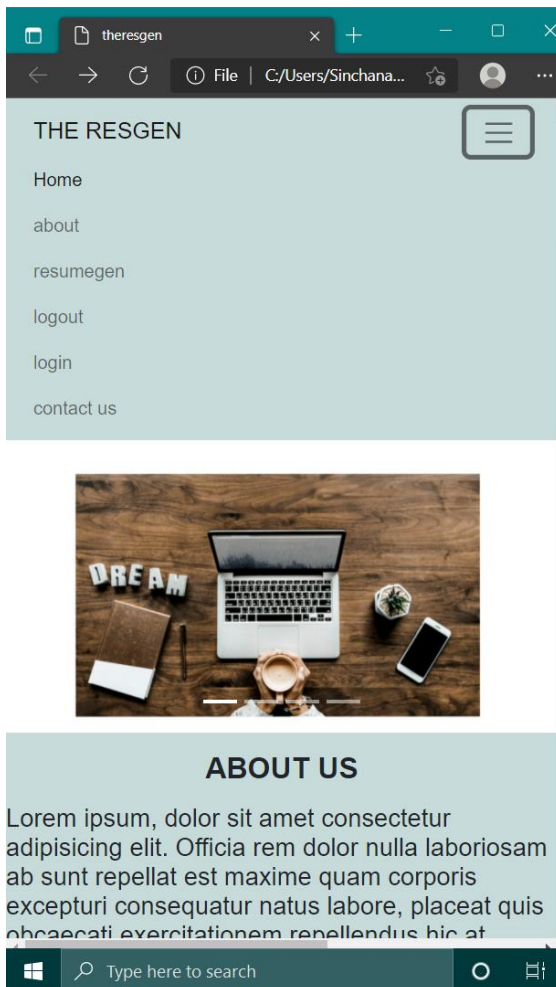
theresgen

File | C:/Users/Sinchana...

THE RESGEN

Home

about

resumegen

logout

login

contact us

DREAM

ABOUT US

Lorem ipsum, dolor sit amet consectetur adipisicing elit. Officia rem dolor nulla laboriosam ab sunt repellat est maxime quam corporis excepturi consequatur natus labore, placeat quis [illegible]

Type here to search